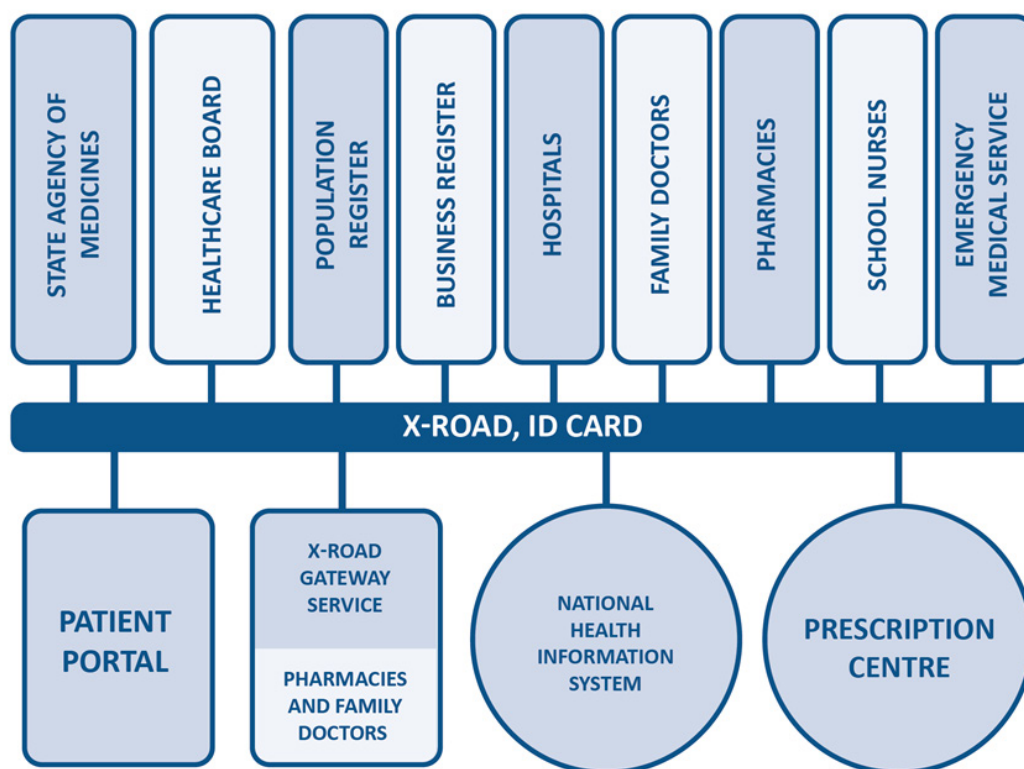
STATE AGENCY OF MEDICINES

HEALTHCARE BOARD

POPULATION REGISTER

BUSINESS REGISTER

HOSPITALS

FAMILY DOCTORS

PHARMACIES

SCHOOL NURSES

EMERGENCY MEDICAL SERVICE

X-ROAD, ID CARD

PATIENT PORTAL

X-ROAD GATEWAY SERVICE

PHARMACIES AND FAMILY DOCTORS

NATIONAL HEALTH INFORMATION SYSTEM

PRESCRIPTION CENTRE